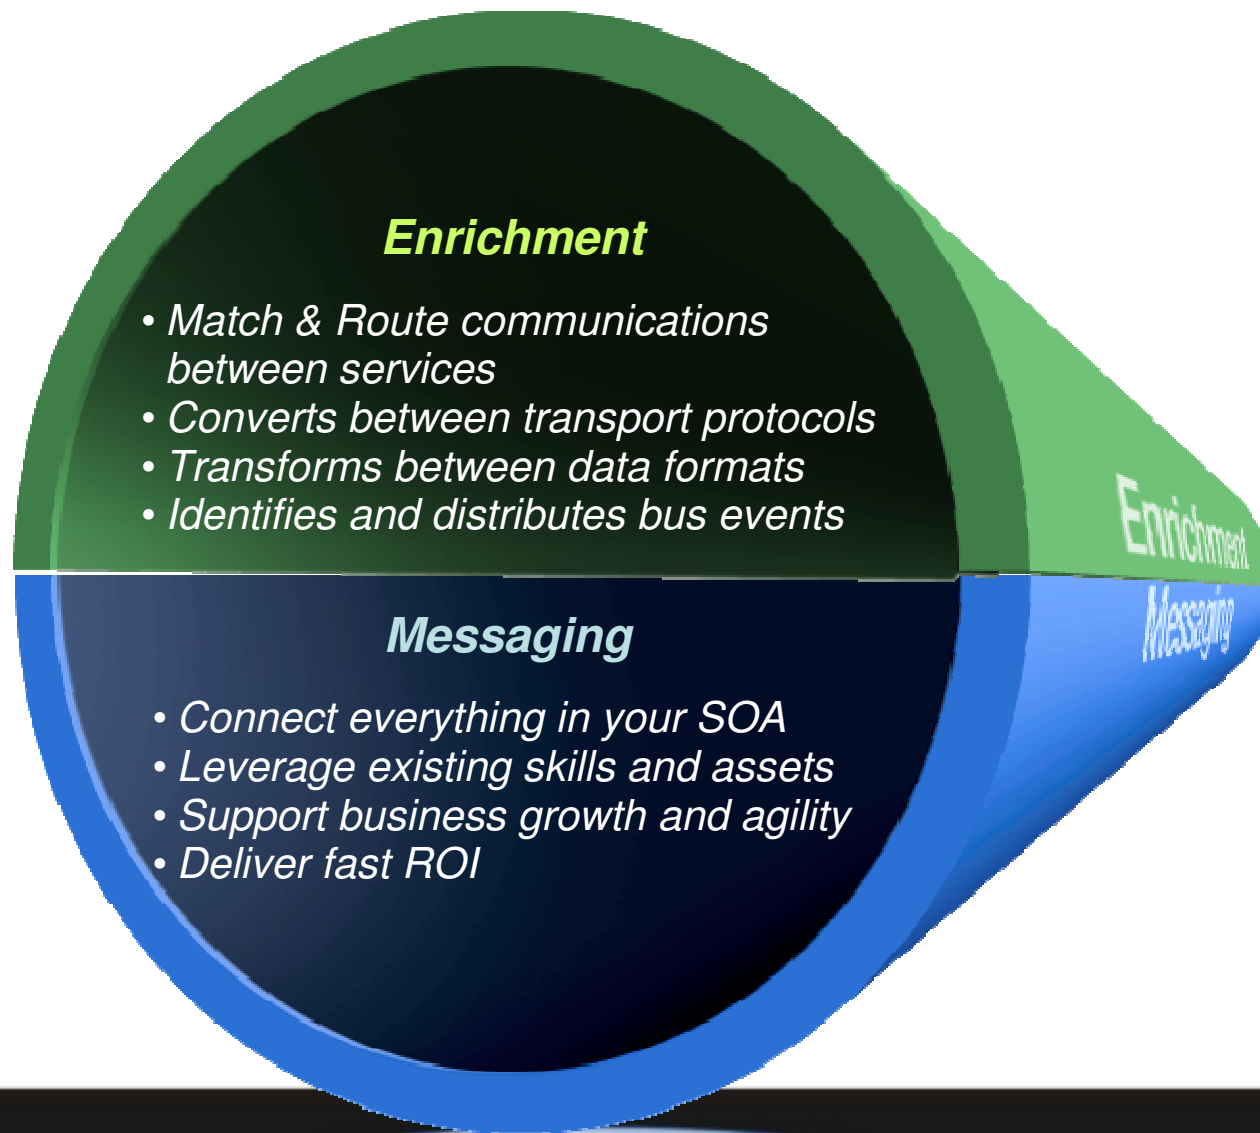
Enrichment

• Match & Route communications between services
• Converts between transport protocols
• Transforms between data formats
• Identifies and distributes bus events

Enrichment

Messaging

Messaging

• Connect everything in your SOA
• Leverage existing skills and assets
• Support business growth and agility
• Deliver fast ROI